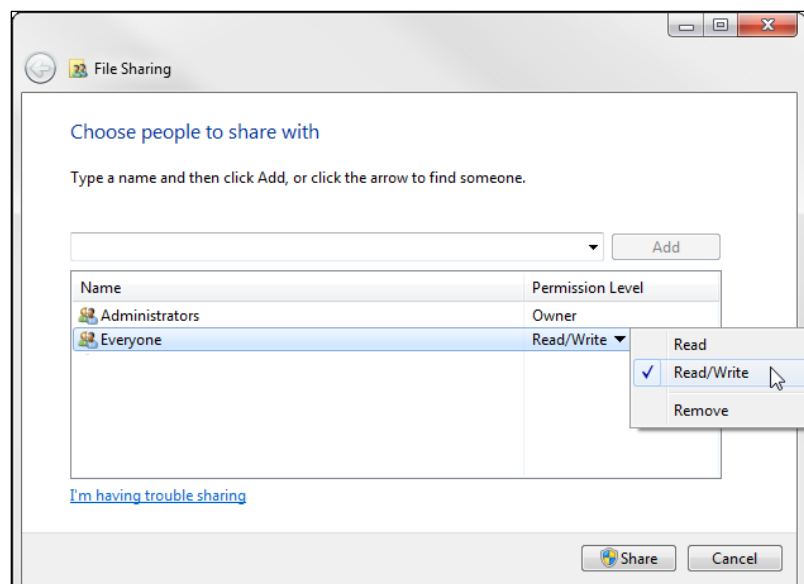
File Sharing

Choose people to share with

Type a name and then click Add, or click the arrow to find someone.

Add

| Name | Permission Level |
|---|---|
| Administrators | Owner |
| Everyone | Read/Write |

Read
Read/Write
Remove

I'm having trouble sharing

Share
Cancel